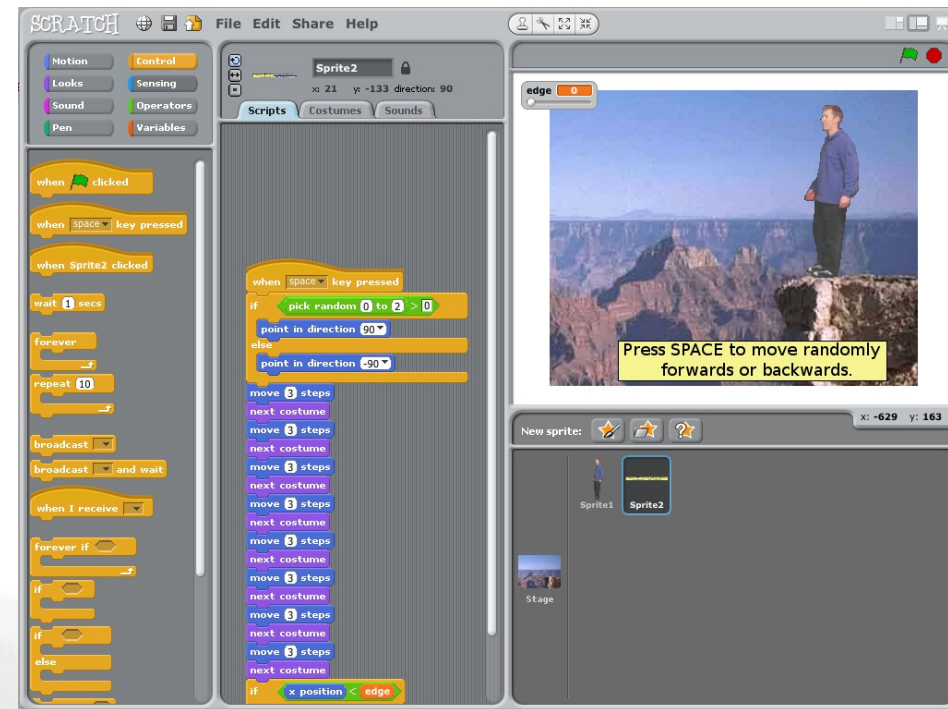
SCRATCH File Edit Share Help

Motion
Looks
Sound
Pen
Control
Sensing
Operators
Variables

when clicked
when space key pressed
when Sprite2 clicked
wait 1 secs
forever
repeat 10
broadcast
broadcast and wait
when I receive
forever if
if
if
else

Sprite2
x: 21 y: -133 direction: 90
Scripts Costumes Sounds

when space key pressed
if pick random 0 to 2 > 0
point in direction 90
else
point in direction -90
move 3 steps
next costume
move 3 steps
next costume
move 3 steps
next costume
move 3 steps
next costume
move 3 steps
next costume
move 3 steps
next costume
move 3 steps
next costume
move 3 steps
next costume
if x position < edge

edge 0
Press SPACE to move randomly forwards or backwards.

x: -629 y: 163
New sprite:
Sprite1
Sprite2
Stage